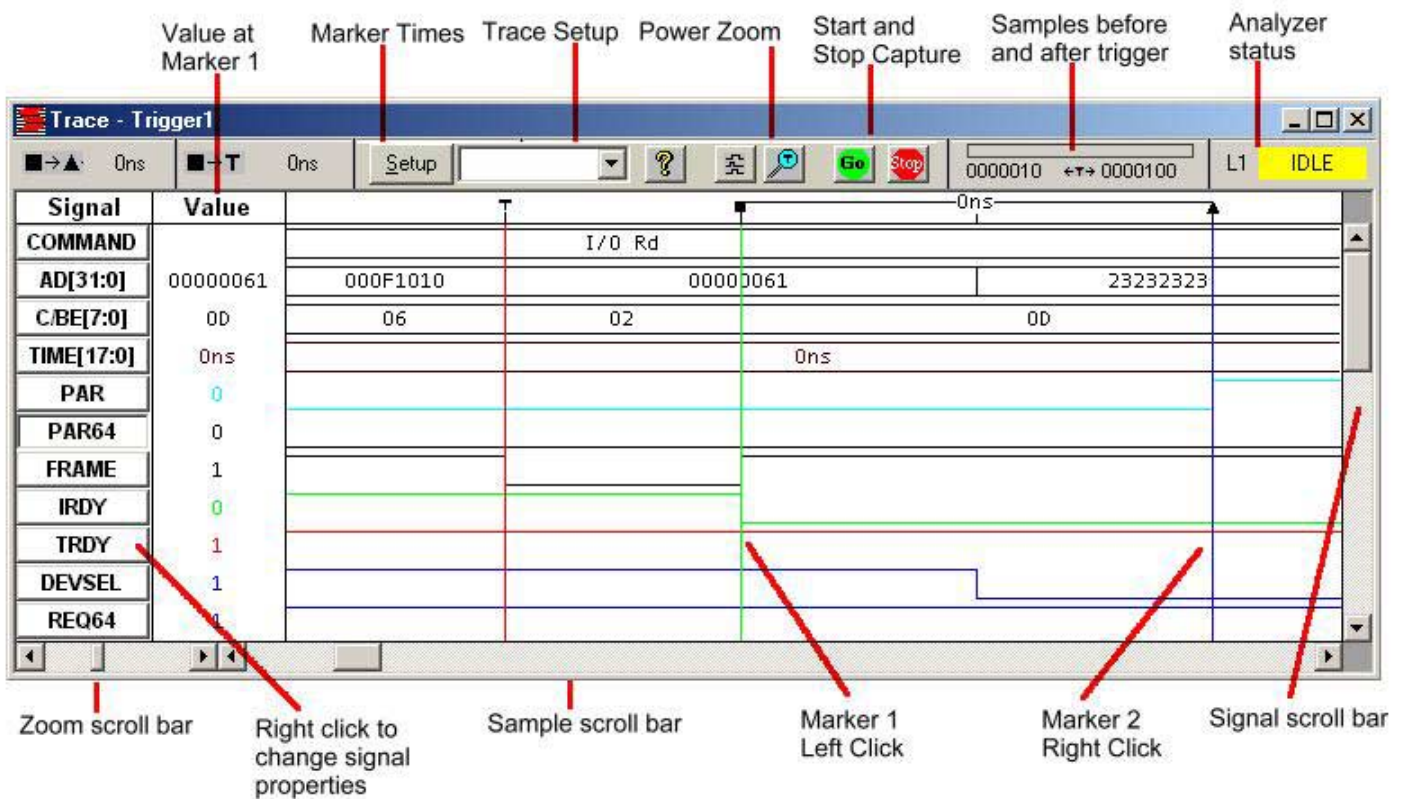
Value at Marker 1

Marker Times

Trace Setup

Power Zoom

Start and Stop Capture

Samples before and after trigger

Analyzer status

Trace - Trigger1

■→▲ 0ns

■→T 0ns

Setup

Go

Stop

0000010 ←T→ 0000100

L1 IDLE

| Signal | Value |
|---|---|
| COMMAND | |
| AD[31:0] | 00000061 |
| C/BE[7:0] | 0D |
| TIME[17:0] | 0ns |
| PAR | 0 |
| PAR64 | 0 |
| FRAME | 1 |
| IRDY | 0 |
| TRDY | 1 |
| DEVSEL | 1 |
| REQ64 | 1 |

T

0ns

I/O Rd

000F1010

00000061

23232323

06

02

0D

0ns

Zoom scroll bar

Right click to change signal properties

Sample scroll bar

Marker 1 Left Click

Marker 2 Right Click

Signal scroll bar